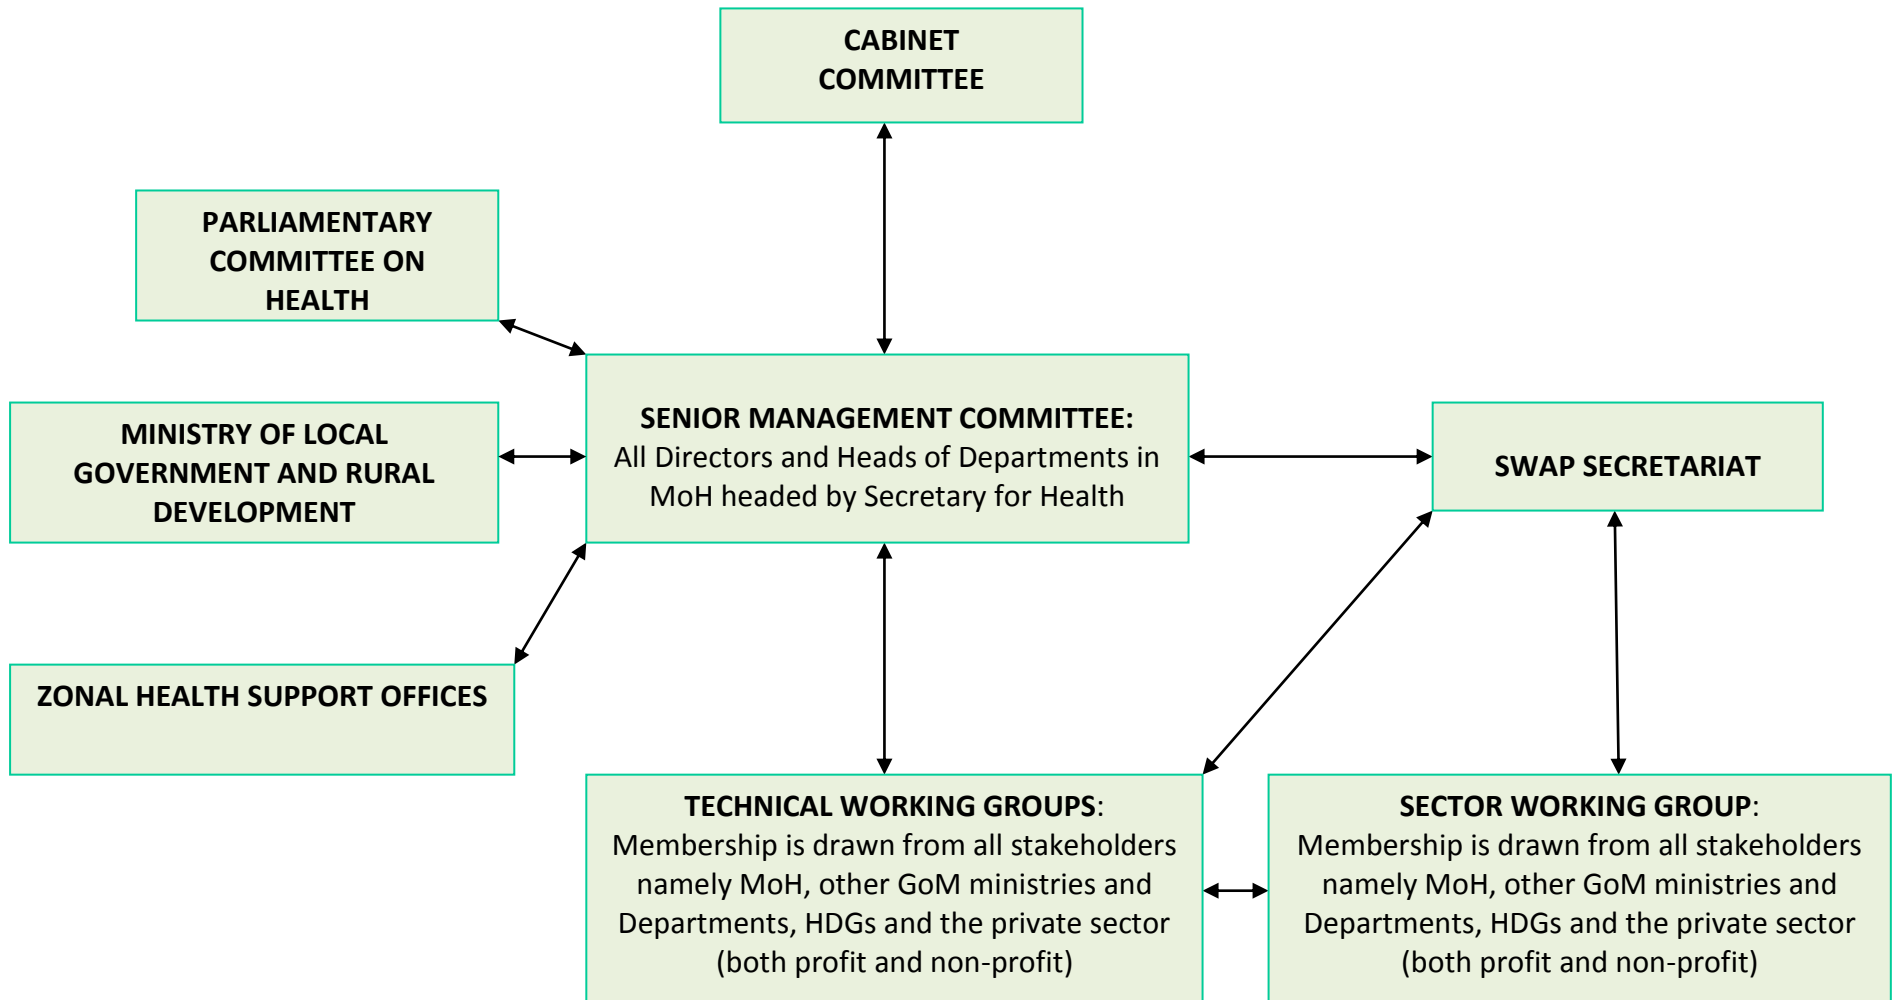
CABINET COMMITTEE

PARLIAMENTARY COMMITTEE ON HEALTH

MINISTRY OF LOCAL GOVERNMENT AND RURAL DEVELOPMENT

ZONAL HEALTH SUPPORT OFFICES

SENIOR MANAGEMENT COMMITTEE: All Directors and Heads of Departments in MoH headed by Secretary for Health

SWAP SECRETARIAT

TECHNICAL WORKING GROUPS: Membership is drawn from all stakeholders namely MoH, other GoM ministries and Departments, HDGs and the private sector (both profit and non-profit)

SECTOR WORKING GROUP: Membership is drawn from all stakeholders namely MoH, other GoM ministries and Departments, HDGs and the private sector (both profit and non-profit)